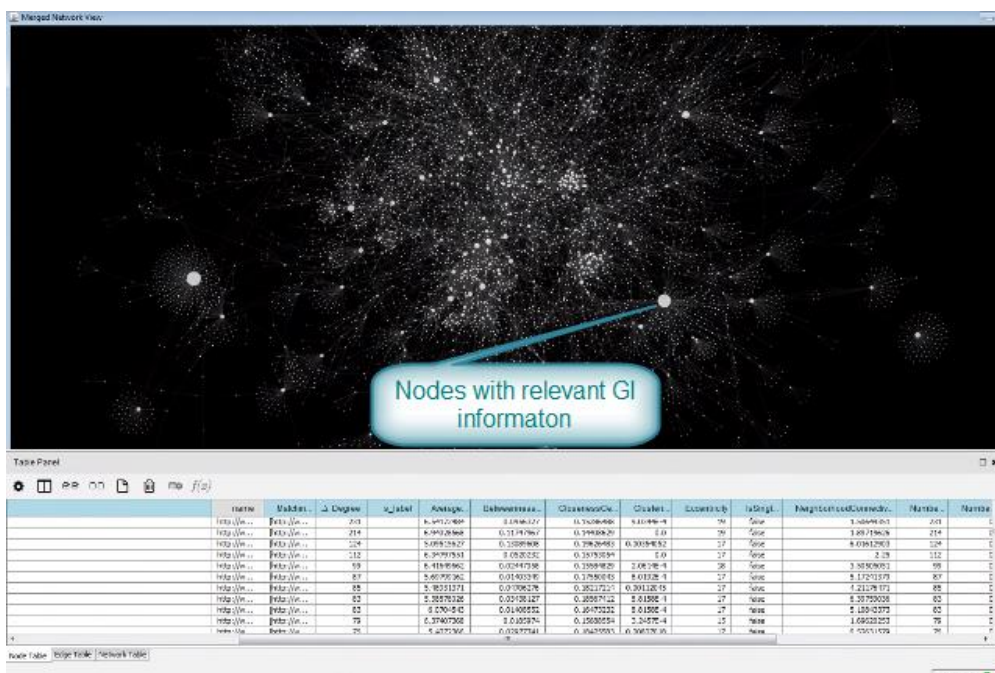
Merged Network View

Nodes with relevant GI informaton

Table Panel

$f(x)$

| name | Matchin... | Degree | u_label | Average... | Betweenness... | ClosenessCe... | Clusteri... | Eccentricity | IsSingl... | NeighborhoodConnectiv... | Numbe... | Numbe... |
|---|---|---|---|---|---|---|---|---|---|---|---|---|
| http://w... | http://w... | 243 | | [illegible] | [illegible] | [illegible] | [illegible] | 59 | false | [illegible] | 243 | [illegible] |
| http://w... | http://w... | 214 | | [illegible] | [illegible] | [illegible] | 0.0 | 59 | false | 1.88719626 | 214 | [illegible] |
| http://w... | http://w... | 124 | | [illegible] | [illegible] | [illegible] | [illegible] | 17 | false | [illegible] | 124 | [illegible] |
| http://w... | http://w... | 112 | | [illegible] | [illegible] | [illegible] | 0.0 | 17 | false | 2.19 | 112 | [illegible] |
| http://w... | http://w... | 59 | | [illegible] | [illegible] | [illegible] | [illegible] | 18 | false | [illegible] | 59 | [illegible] |
| http://w... | http://w... | 87 | | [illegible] | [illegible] | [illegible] | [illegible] | 17 | false | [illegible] | 87 | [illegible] |
| http://w... | http://w... | 88 | | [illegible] | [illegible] | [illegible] | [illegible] | 17 | false | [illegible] | 88 | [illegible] |
| http://w... | http://w... | 83 | | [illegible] | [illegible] | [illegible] | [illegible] | 17 | false | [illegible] | 83 | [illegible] |
| http://w... | http://w... | 83 | | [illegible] | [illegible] | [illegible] | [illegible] | 17 | false | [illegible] | 83 | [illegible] |
| http://w... | http://w... | 75 | | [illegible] | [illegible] | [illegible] | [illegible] | 15 | false | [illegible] | 75 | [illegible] |
| http://w... | http://w... | 75 | | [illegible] | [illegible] | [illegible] | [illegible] | 17 | false | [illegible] | 75 | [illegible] |

Node Table | Edge Table | Network Table